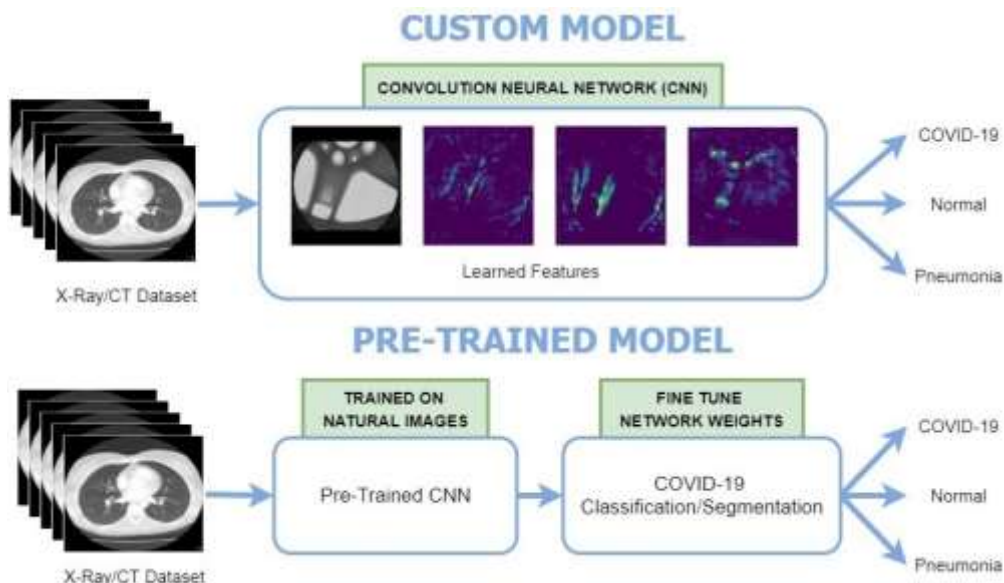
CUSTOM MODEL

CONVOLUTION NEURAL NETWORK (CNN)

Learned Features

X-Ray/CT Dataset

COVID-19

Normal

Pneumonia

PRE-TRAINED MODEL

TRAINED ON NATURAL IMAGES

FINE TUNE NETWORK WEIGHTS

Pre-Trained CNN

COVID-19 Classification/Segmentation

X-Ray/CT Dataset

COVID-19

Normal

Pneumonia